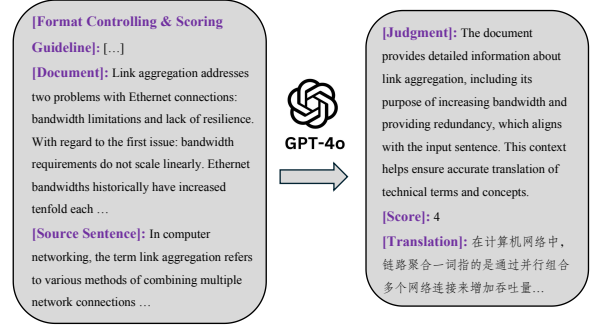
[Format Controlling & Scoring Guideline]: […]

[Document]: Link aggregation addresses two problems with Ethernet connections: bandwidth limitations and lack of resilience. With regard to the first issue: bandwidth requirements do not scale linearly. Ethernet bandwidths historically have increased tenfold each …

[Source Sentence]: In computer networking, the term link aggregation refers to various methods of combining multiple network connections …

GPT-4o

[Judgment]: The document provides detailed information about link aggregation, including its purpose of increasing bandwidth and providing redundancy, which aligns with the input sentence. This context helps ensure accurate translation of technical terms and concepts.

[Score]: 4

[Translation]: 在计算机网络中，链路聚合一词指的是通过并行组合多个网络连接来增加吞吐量…